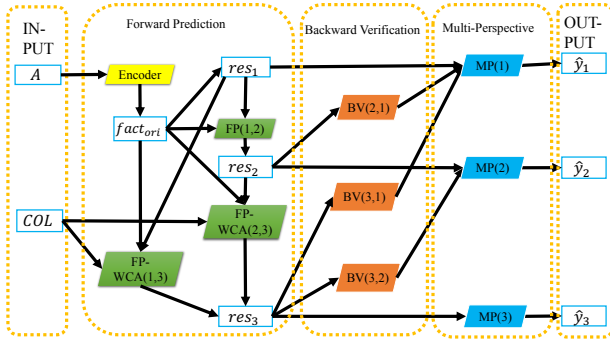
IN-PUT

$A$

$COL$

Forward Prediction

Encoder

$fact_{ori}$

$res_1$

FP(1,2)

$res_2$

FP-WCA(2,3)

FP-WCA(1,3)

$res_3$

Backward Verification

BV(2,1)

BV(3,1)

BV(3,2)

Multi-Perspective

MP(1)

MP(2)

MP(3)

OUT-PUT

$\hat{y}_1$

$\hat{y}_2$

$\hat{y}_3$